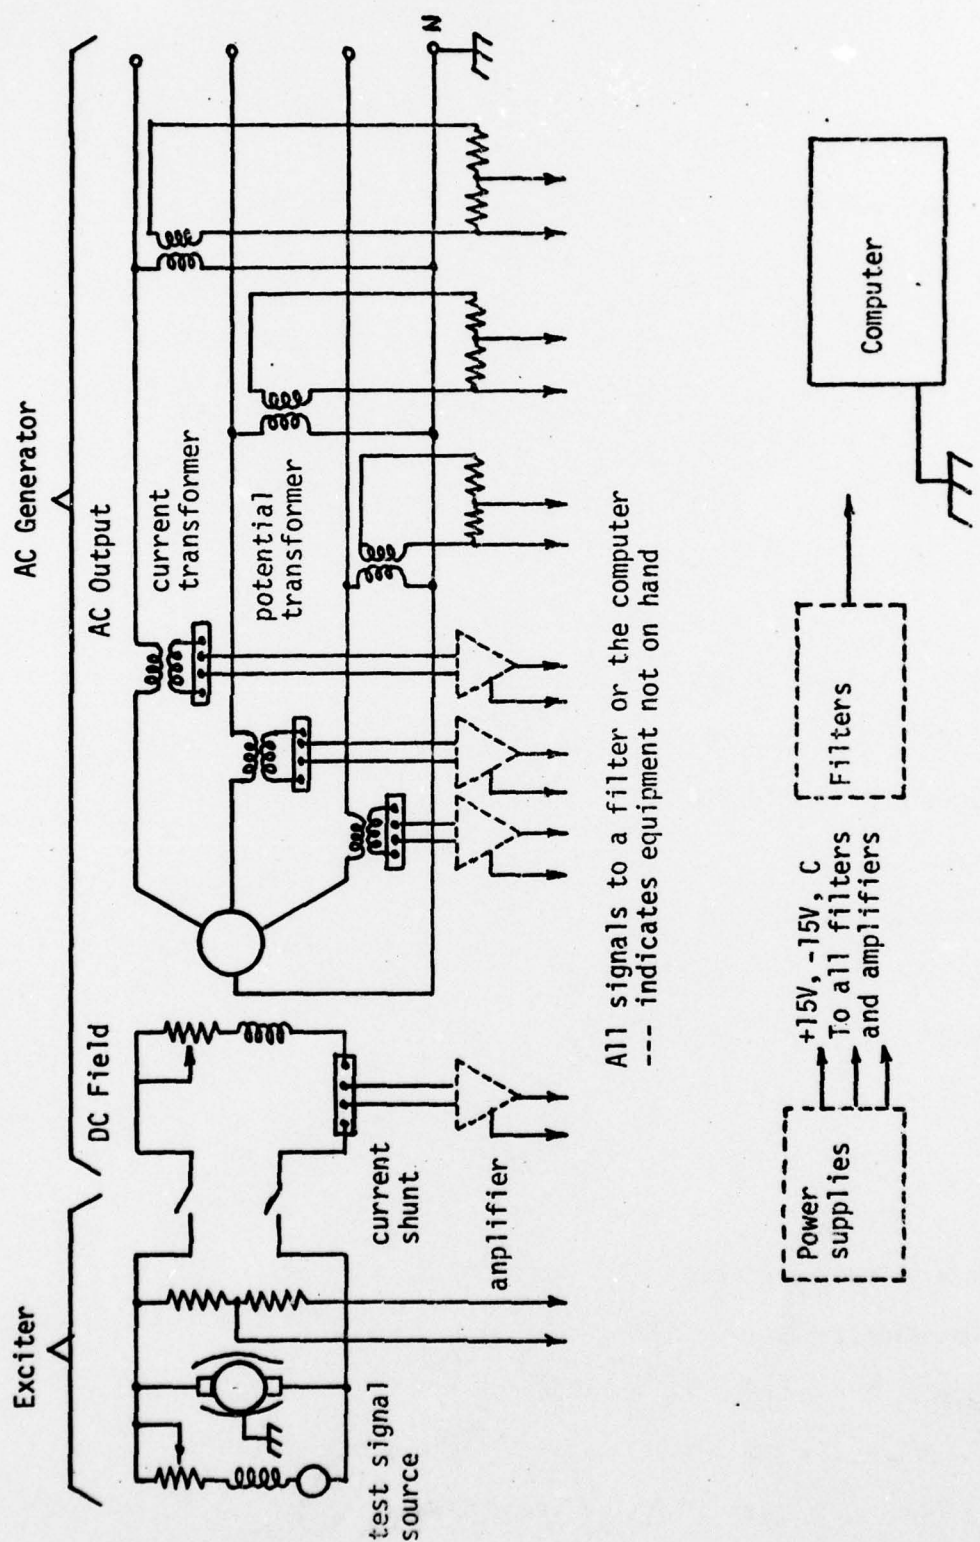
Exciter

DC Field

AC Generator

AC Output

N

current transformer

potential transformer

current shunt

amplifier

test signal source

All signals to a filter or the computer
--- indicates equipment not on hand

Power supplies

+15V, -15V, C
To all filters and amplifiers

Filters

Computer